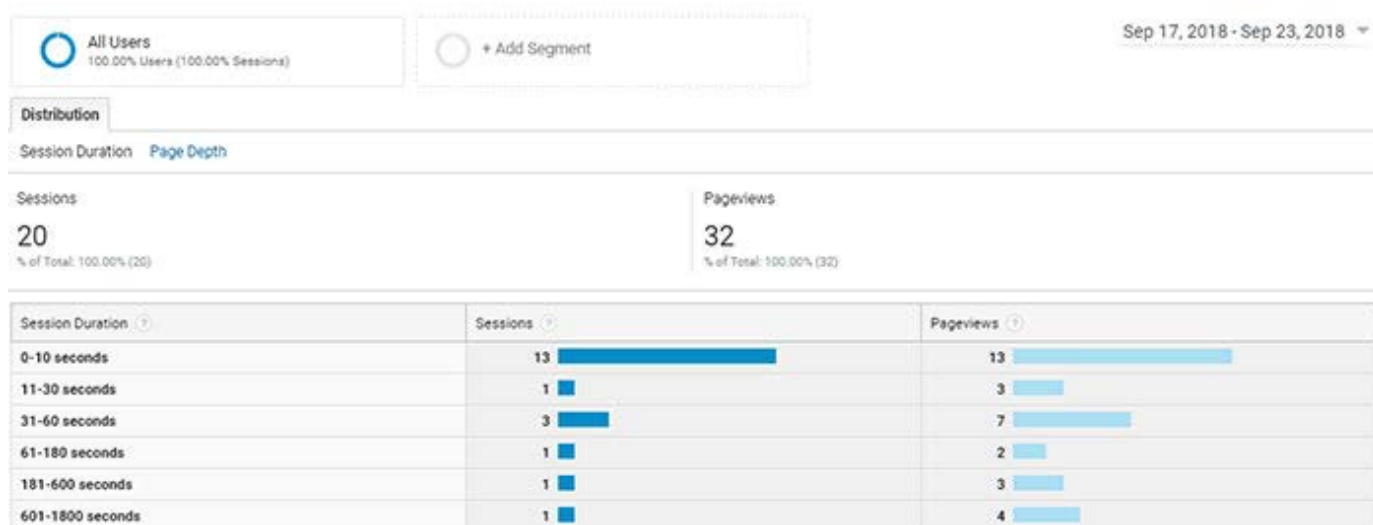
All Users
100.00% Users (100.00% Sessions)

+ Add Segment

Sep 17, 2018 - Sep 23, 2018

Distribution

Session Duration Page Depth

Sessions
20
% of Total: 100.00% (20)

Pageviews
32
% of Total: 100.00% (32)

| Session Duration | Sessions | Pageviews |
|---|---|---|
| 0-10 seconds | 13 | 13 |
| 11-30 seconds | 1 | 3 |
| 31-60 seconds | 3 | 7 |
| 61-180 seconds | 1 | 2 |
| 181-600 seconds | 1 | 3 |
| 601-1800 seconds | 1 | 4 |